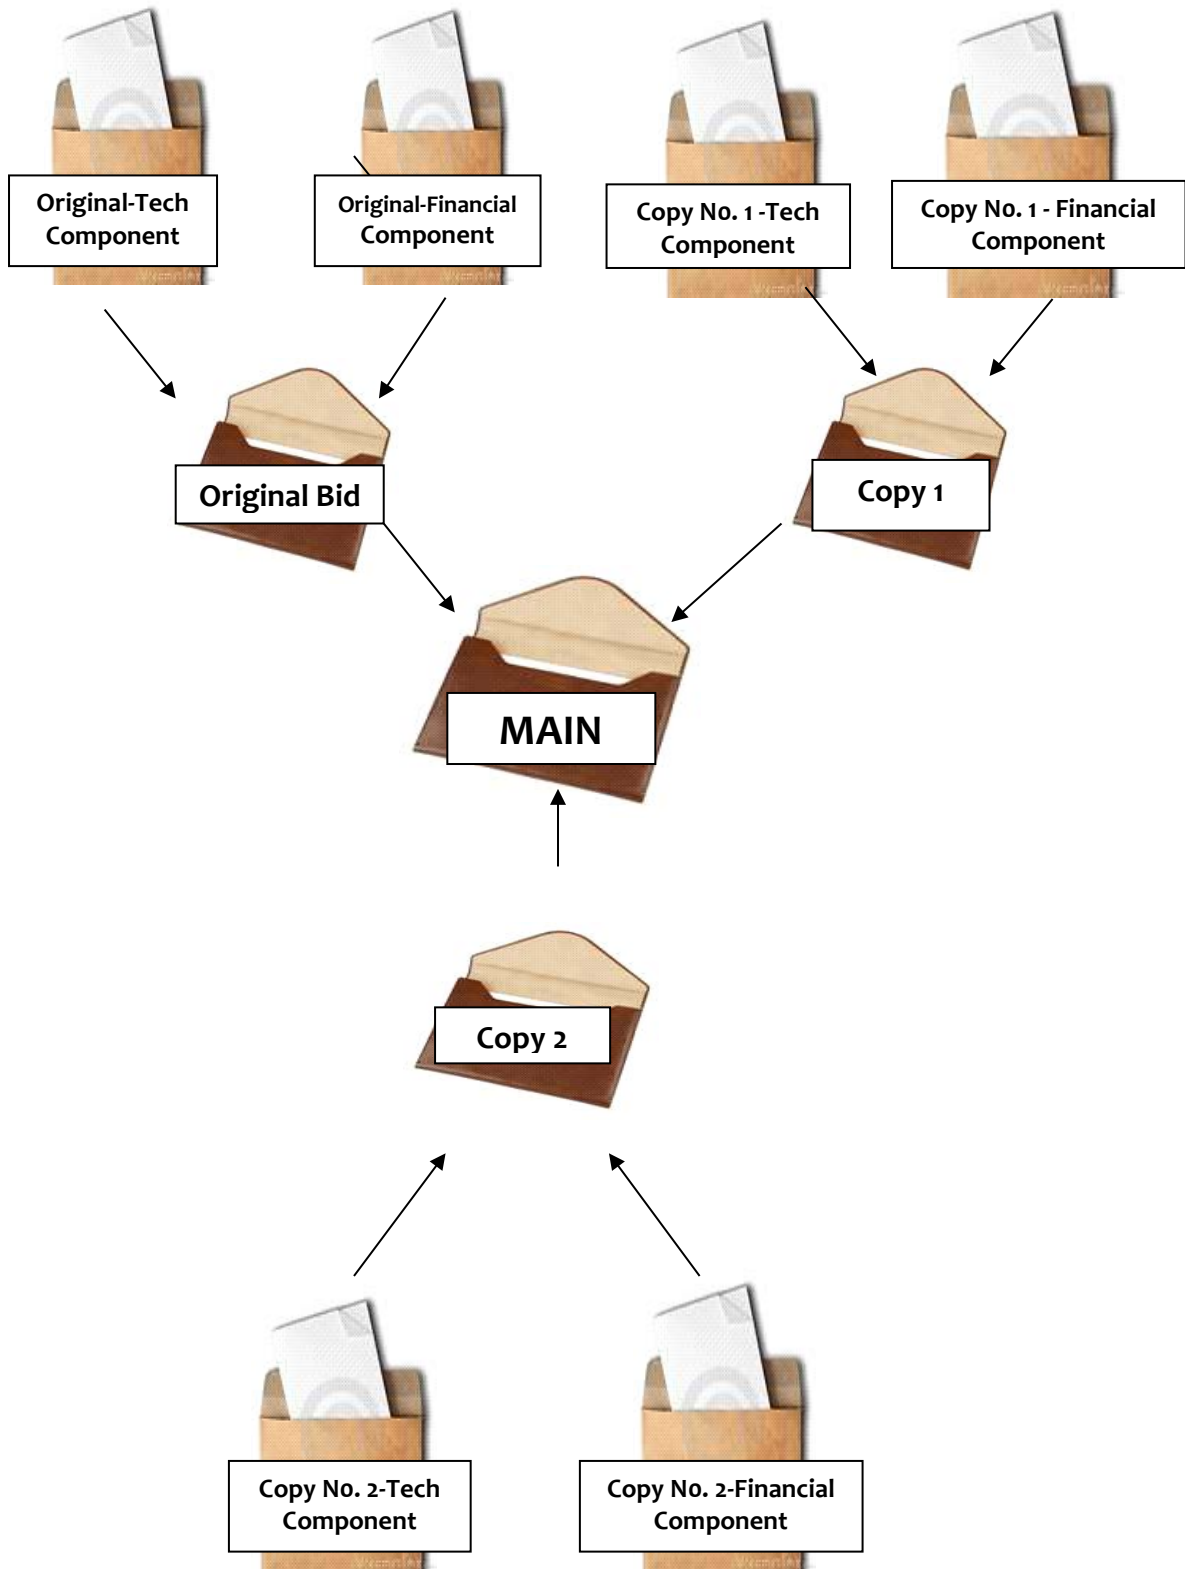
Original-Tech Component

Original-Financial Component

Copy No. 1 -Tech Component

Copy No. 1 - Financial Component

Original Bid

Copy 1

MAIN

Copy 2

Copy No. 2-Tech Component

Copy No. 2-Financial Component